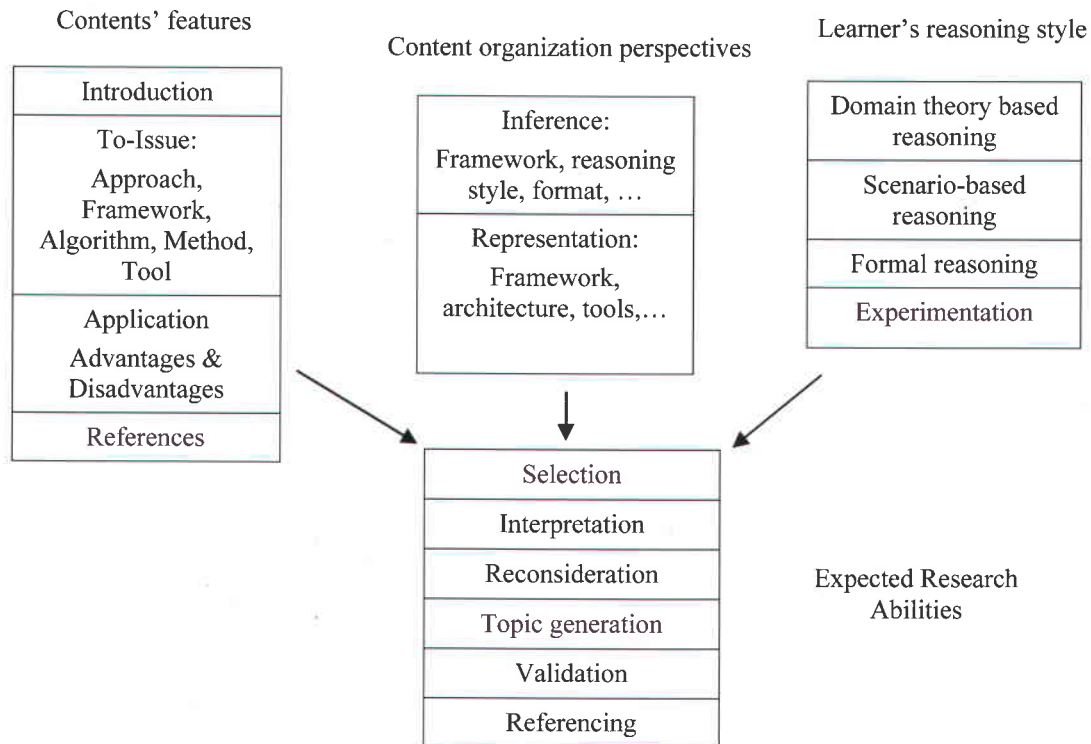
Contents' features

Introduction

To-Issue:

Approach, Framework, Algorithm, Method, Tool

Application

Advantages & Disadvantages

References

Content organization perspectives

Inference:

Framework, reasoning style, format, …

Representation:

Framework, architecture, tools,…

Learner's reasoning style

Domain theory based reasoning

Scenario-based reasoning

Formal reasoning

Experimentation

Selection

Interpretation

Reconsideration

Topic generation

Validation

Referencing

Expected Research Abilities